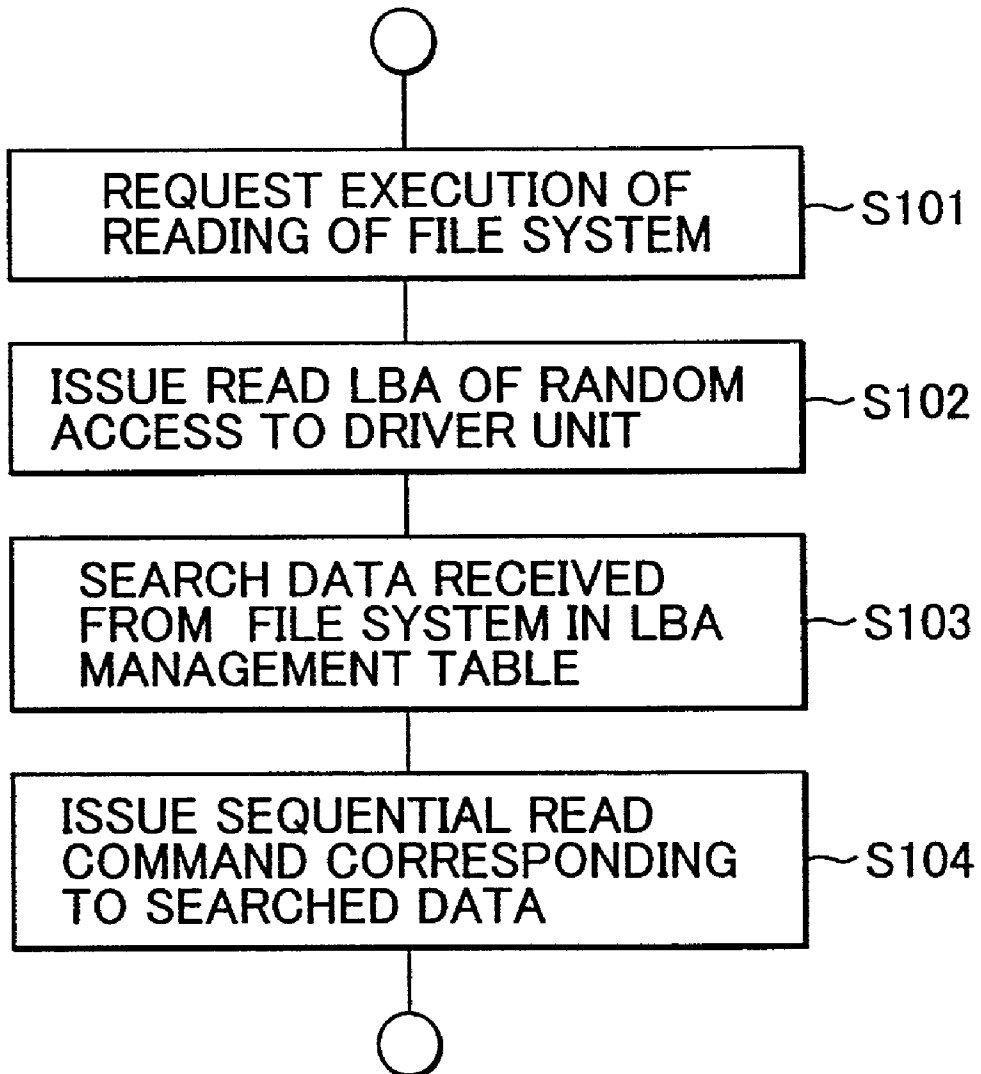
REQUEST EXECUTION OF READING OF FILE SYSTEM

S101

ISSUE READ LBA OF RANDOM ACCESS TO DRIVER UNIT

S102

SEARCH DATA RECEIVED FROM FILE SYSTEM IN LBA MANAGEMENT TABLE

S103

ISSUE SEQUENTIAL READ COMMAND CORRESPONDING TO SEARCHED DATA

S104